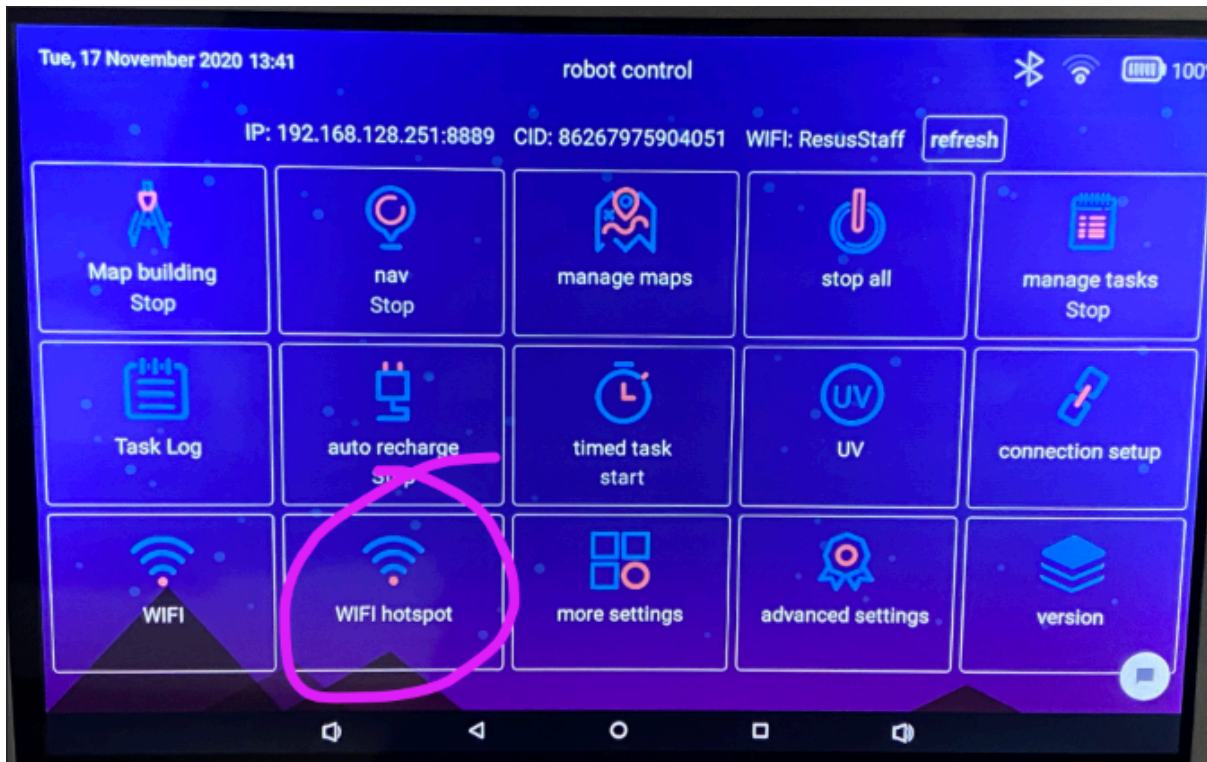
Tue, 17 November 2020 13:41

robot control

100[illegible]

IP: 192.168.128.251:8889 CID: 86267975904051 WIFI: ResusStaff refresh

Map building
Stop

nav
Stop

manage maps

stop all

manage tasks
Stop

Task Log

auto recharge
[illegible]

timed task
start

UV

UV

connection setup

WIFI

WIFI hotspot

more settings

advanced settings

version